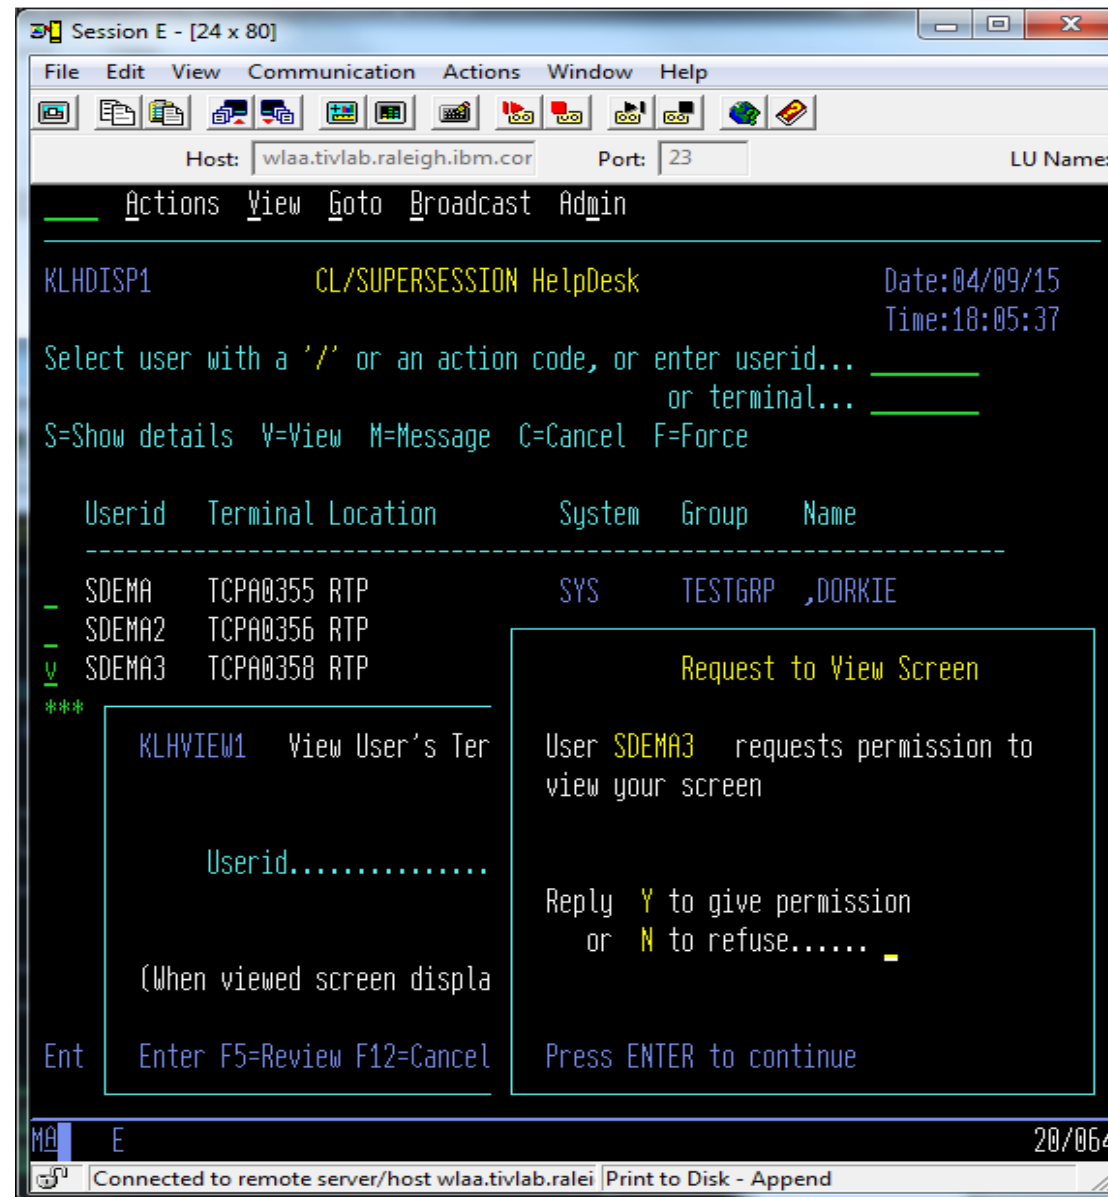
Session E - [24 x 80]

File Edit View Communication Actions Window Help

Host: wlaa.tivlab.raleigh.ibm.cor Port: 23 LU Name:

Actions View Goto Broadcast Admin

KLHDISP1 CL/SUPERSESSION HelpDesk Date:04/09/15
Time:18:05:37

Select user with a '/' or an action code, or enter userid...
or terminal...

S=Show details V=View M=Message C=Cancel F=Force

| | Userid | Terminal Location | System | Group | Name |
|---|---|---|---|---|---|
| _ | SDEMA | TCPA0355 RTP | SYS | TESTGRP | ,DORKIE |
| _ | SDEMA2 | TCPA0356 RTP | | | |
| v | SDEMA3 | TCPA0358 RTP | | | |

***

KLHVIEW1 View User's Ter

Userid..............

(When viewed screen displa

Ent Enter F5=Review F12=Cancel

Request to View Screen

User SDEMA3 requests permission to view your screen

Reply Y to give permission
or N to refuse...... _

Press ENTER to continue

MA E 20/064

Connected to remote server/host wlaa.tivlab.ralei Print to Disk - Append